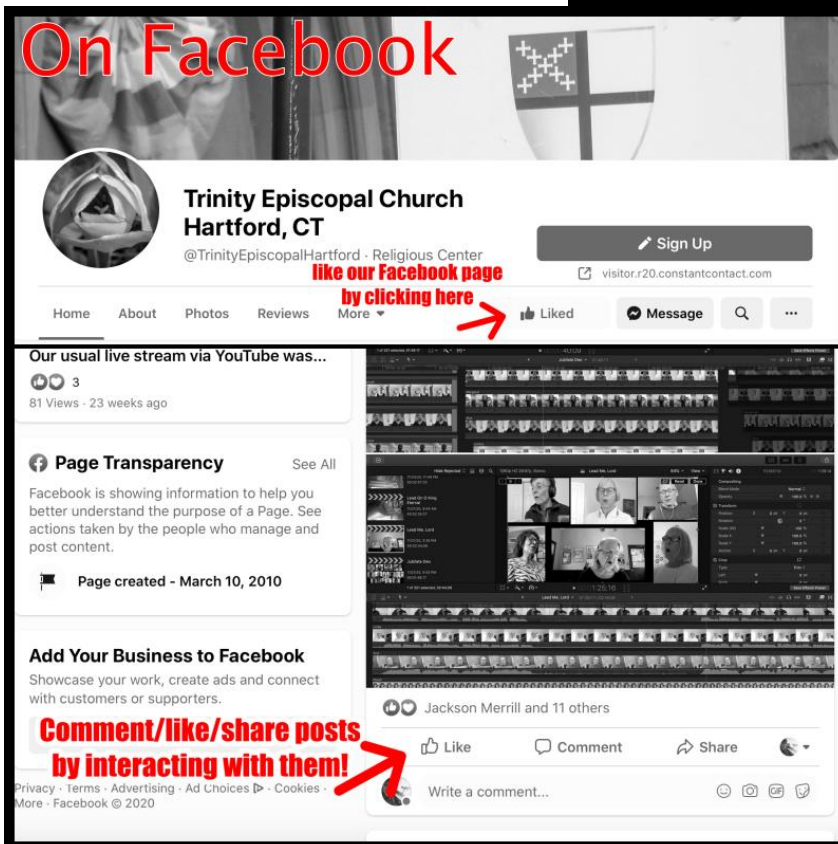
On Facebook

Trinity Episcopal Church Hartford, CT

@TrinityEpiscopalHartford · Religious Center

Sign Up

visitor.r20.constantcontact.com

like our Facebook page by clicking here

Home About Photos Reviews More

Liked Message ···

Our usual live stream via YouTube was...

3

81 Views · 23 weeks ago

Page Transparency See All

Facebook is showing information to help you better understand the purpose of a Page. See actions taken by the people who manage and post content.

Page created - March 10, 2010

Add Your Business to Facebook

Showcase your work, create ads and connect with customers or supporters.

Comment/like/share posts by interacting with them!

Privacy · Terms · Advertising · Ad Choices · Cookies · More · Facebook © 2020

Jackson Merrill and 11 others

Like Comment Share

Write a comment...